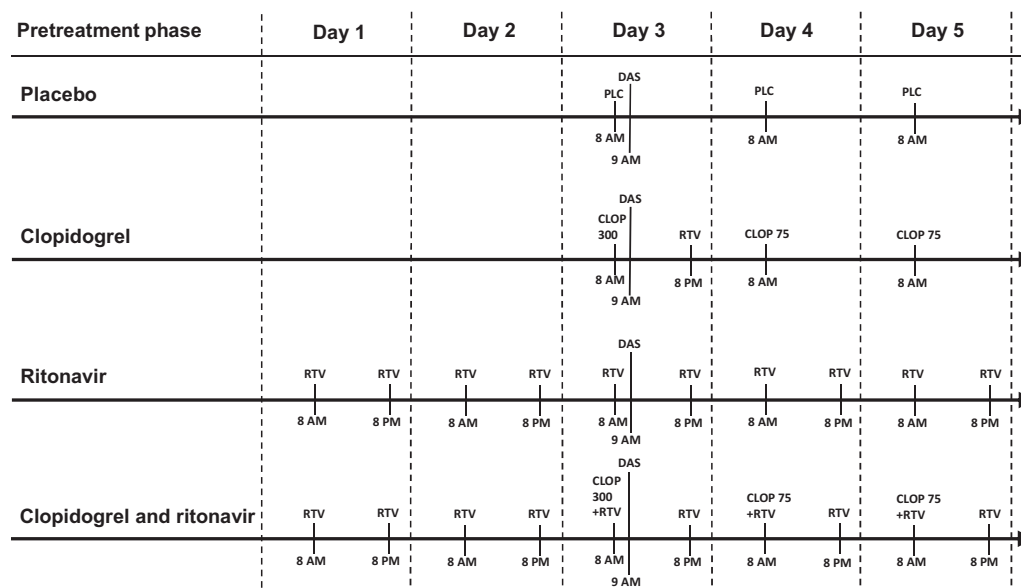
Pretreatment phase | Day 1 | Day 2 | Day 3 | Day 4 | Day 5

Placebo
DAS
PLC
8 AM
9 AM
PLC
8 AM
PLC
8 AM

Clopidogrel
DAS
CLOP 300
8 AM
9 AM
RTV
8 PM
CLOP 75
8 AM
CLOP 75
8 AM

Ritonavir
RTV
8 AM
RTV
8 PM
RTV
8 AM
RTV
8 PM
DAS
RTV
8 AM
9 AM
RTV
8 PM
RTV
8 AM
RTV
8 PM
RTV
8 AM
RTV
8 PM

Clopidogrel and ritonavir
RTV
8 AM
RTV
8 PM
RTV
8 AM
RTV
8 PM
DAS
CLOP 300 +RTV
8 AM
9 AM
RTV
8 PM
CLOP 75 +RTV
8 AM
RTV
8 PM
CLOP 75 +RTV
8 AM
RTV
8 PM